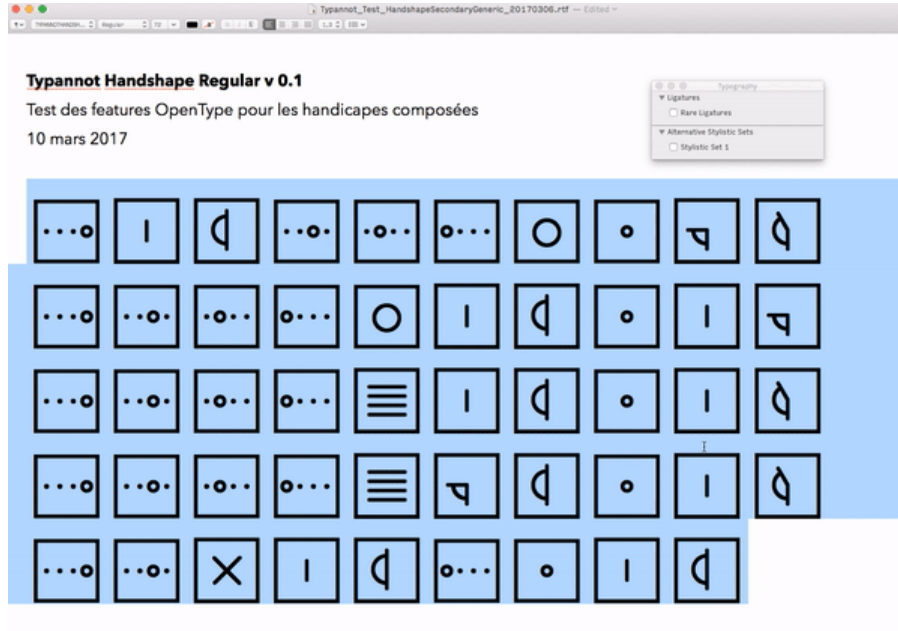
Typannot_Test_HandshapeSecondaryGeneric_20170306.rtf — Edited

Typannot Handshape Regular v 0.1

Test des features OpenType pour les handicapes composées

10 mars 2017

Typography

Ligatures

Rare Ligatures

Alternative Stylistic Sets

Stylistic Set 1